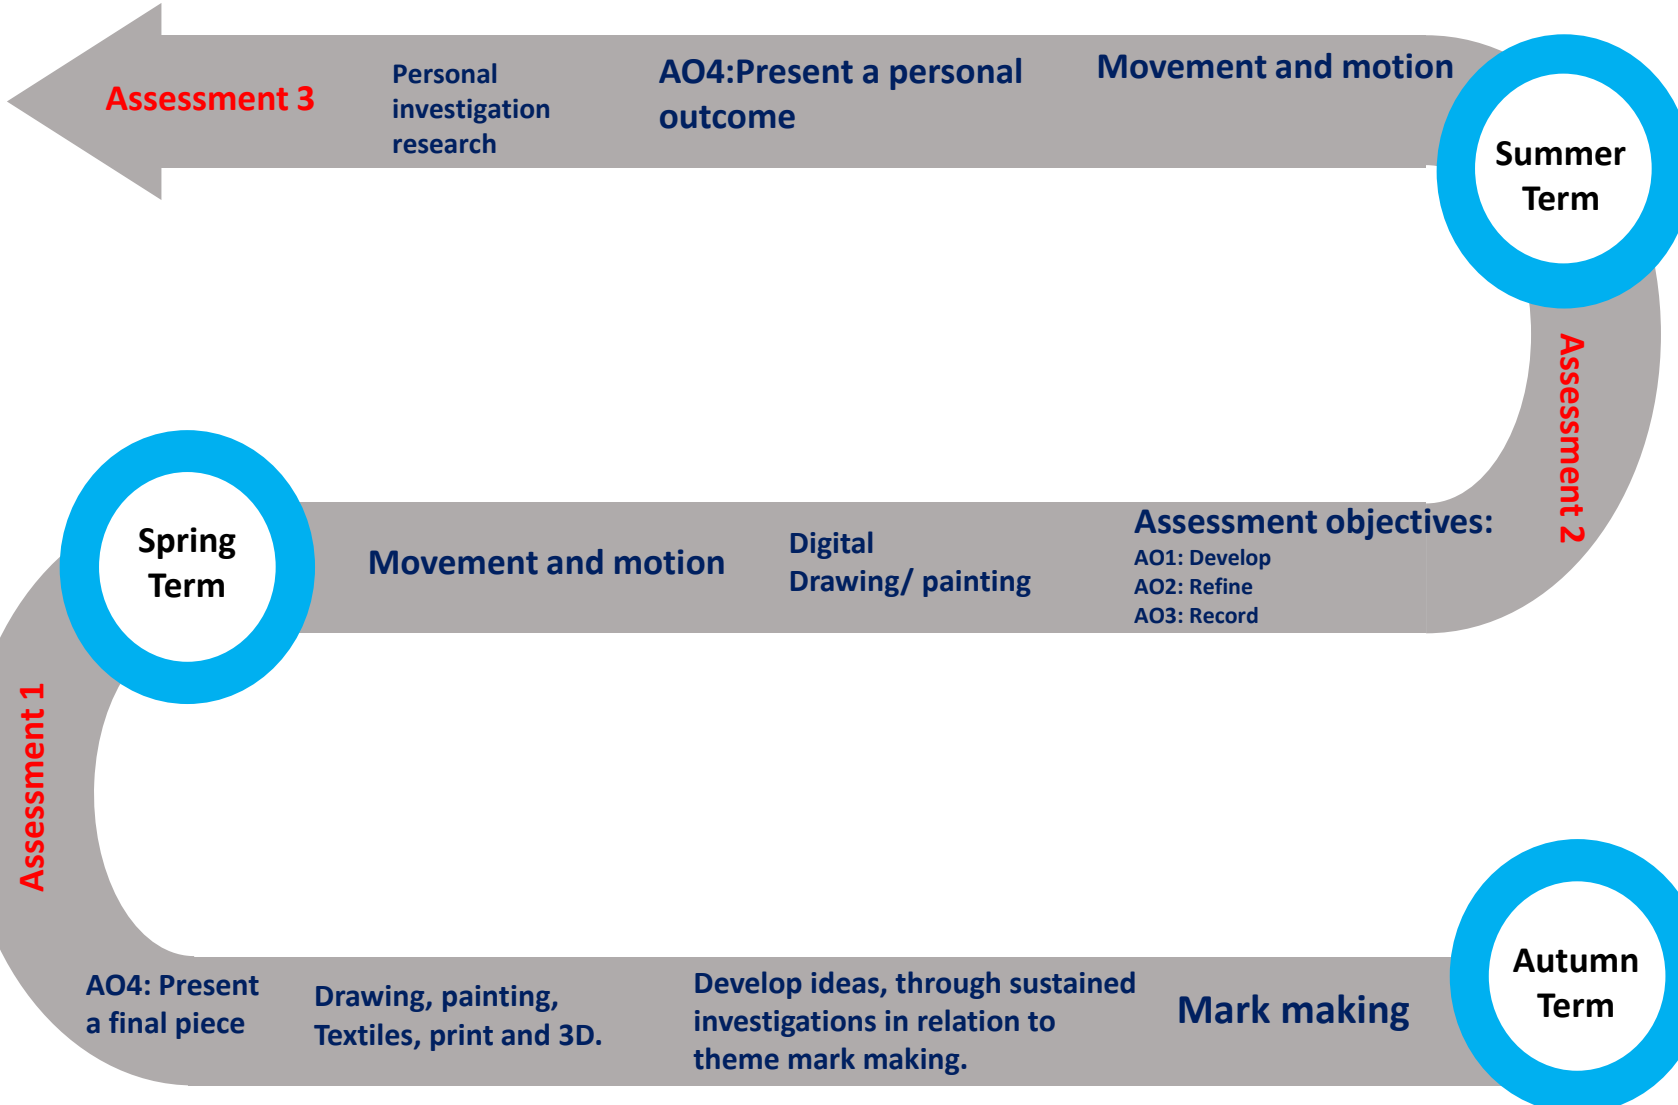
Autumn Term

Mark making

Develop ideas, through sustained investigations in relation to theme mark making.

Drawing, painting, Textiles, print and 3D.

AO4: Present a final piece

Assessment 1

Spring Term

Movement and motion

Digital Drawing/ painting

Assessment objectives:
AO1: Develop
AO2: Refine
AO3: Record

Assessment 2

Summer Term

Movement and motion

AO4:Present a personal outcome

Personal investigation research

Assessment 3